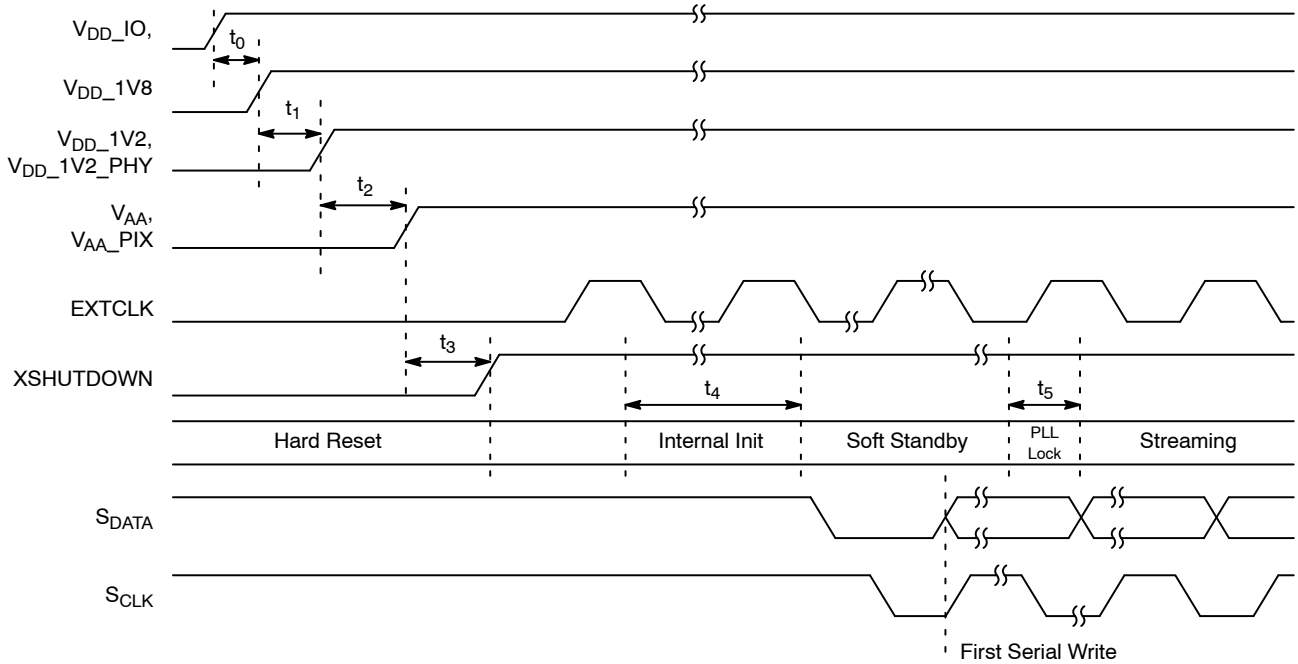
$V_{DD}$_IO,

$t_0$

$V_{DD}$_1V8

$t_1$

$V_{DD}$_1V2,
$V_{DD}$_1V2_PHY

$t_2$

$V_{AA}$,
$V_{AA}$_PIX

EXTCLK

$t_3$

XSHUTDOWN

$t_4$

$t_5$

Hard Reset

Internal Init

Soft Standby

PLL
Lock

Streaming

$S_{DATA}$

$S_{CLK}$

First Serial Write